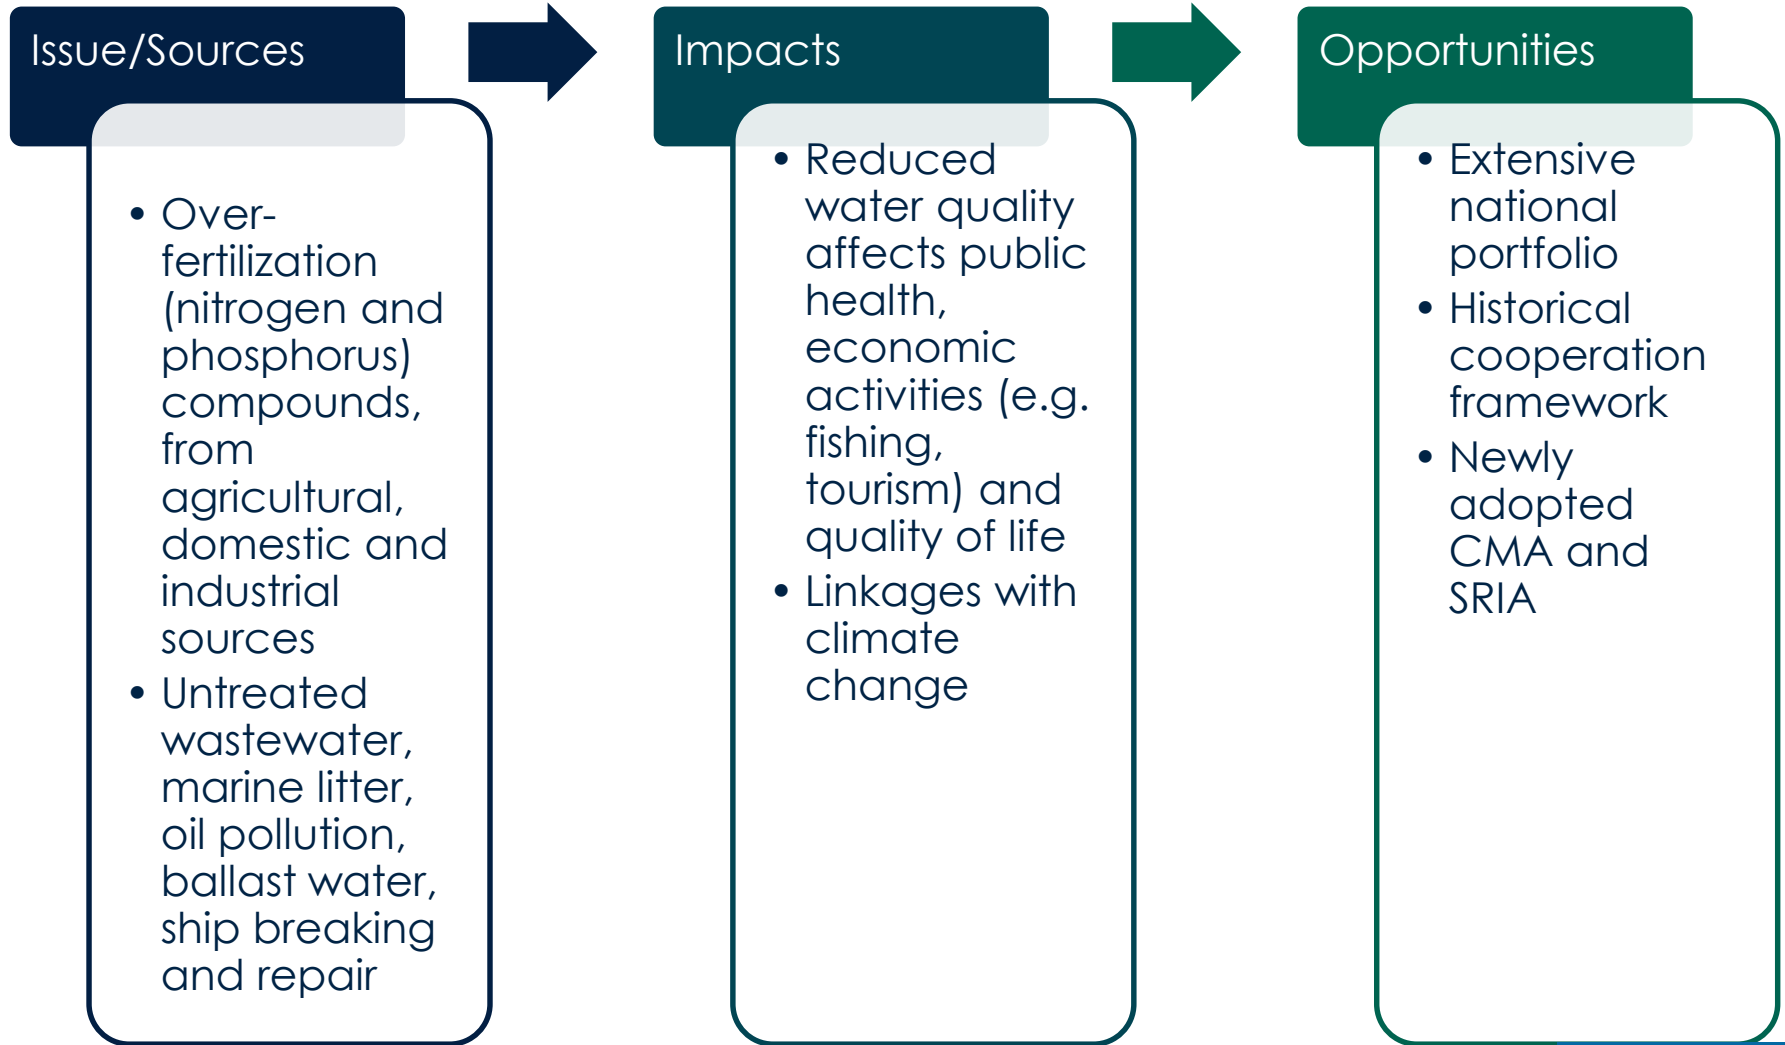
Issue/Sources

- Over-fertilization (nitrogen and phosphorus) compounds, from agricultural, domestic and industrial sources
- Untreated wastewater, marine litter, oil pollution, ballast water, ship breaking and repair

Impacts

- Reduced water quality affects public health, economic activities (e.g. fishing, tourism) and quality of life
- Linkages with climate change

Opportunities

- Extensive national portfolio
- Historical cooperation framework
- Newly adopted CMA and SRIA